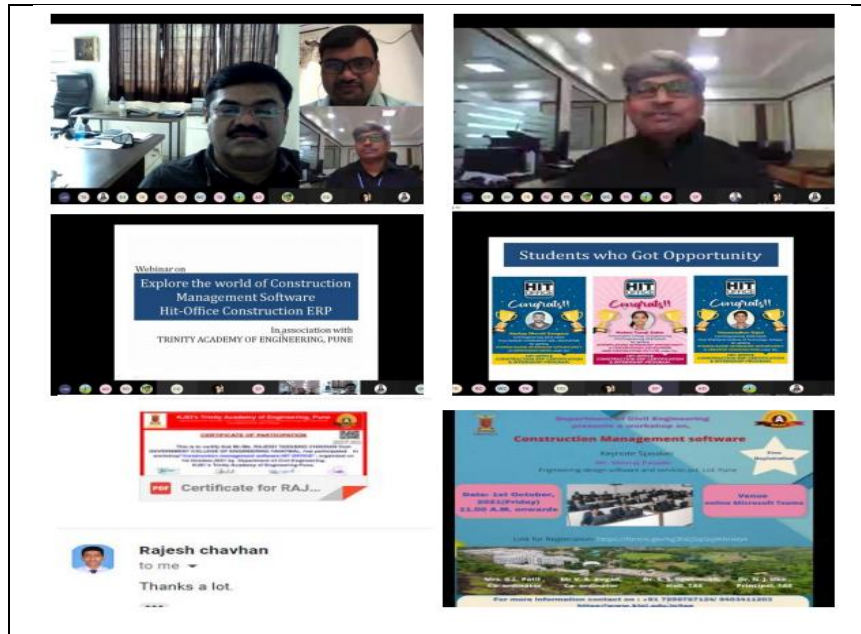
Webinar on

Explore the world of Construction Management Software Hit-Office Construction ERP

In association with TRINITY ACADEMY OF ENGINEERING, PUNE

Students who Got Opportunity

Congrats!!

Congrats!!

Congrats!!

KJEI's Trinity Academy of Engineering, Pune

CERTIFICATE OF PARTICIPATION

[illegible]

PDF Certificate for RAJ...

Rajesh chavhan

to me

Thanks a lot.

Department of Civil Engineering presents a workshop on

Construction Management software

Keynote Speaker:

Free Registration

Date: 1st October, 2021(Friday) 11.00 A.M. onwards

Venue online Microsoft Teams

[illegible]